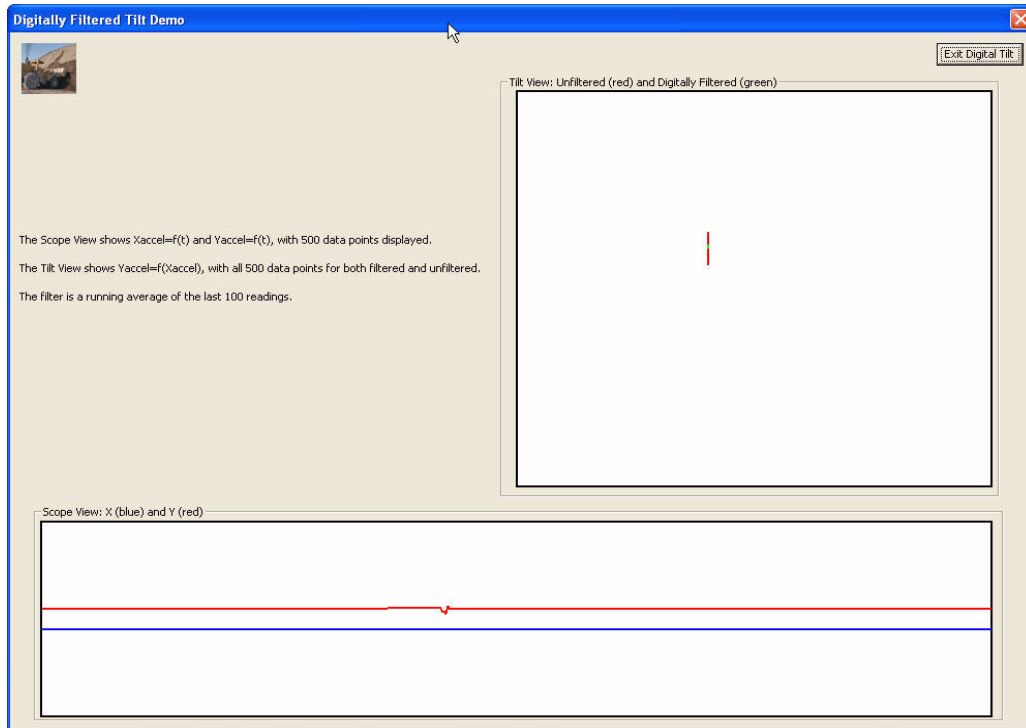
Digitally Filtered Tilt Demo

Exit Digital Tilt

Tilt View: Unfiltered (red) and Digitally Filtered (green)

The Scope View shows Xaccel=f(t) and Yaccel=f(t), with 500 data points displayed.

The Tilt View shows Yaccel=f(Xaccel), with all 500 data points for both filtered and unfiltered.

The filter is a running average of the last 100 readings.

Scope View: X (blue) and Y (red)